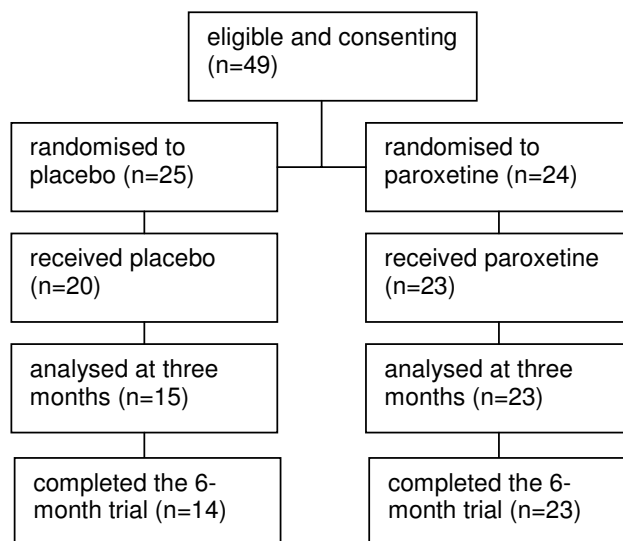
eligible and consenting (n=49)

randomised to placebo (n=25)

received placebo (n=20)

analysed at three months (n=15)

completed the 6-month trial (n=14)

randomised to paroxetine (n=24)

received paroxetine (n=23)

analysed at three months (n=23)

completed the 6-month trial (n=23)